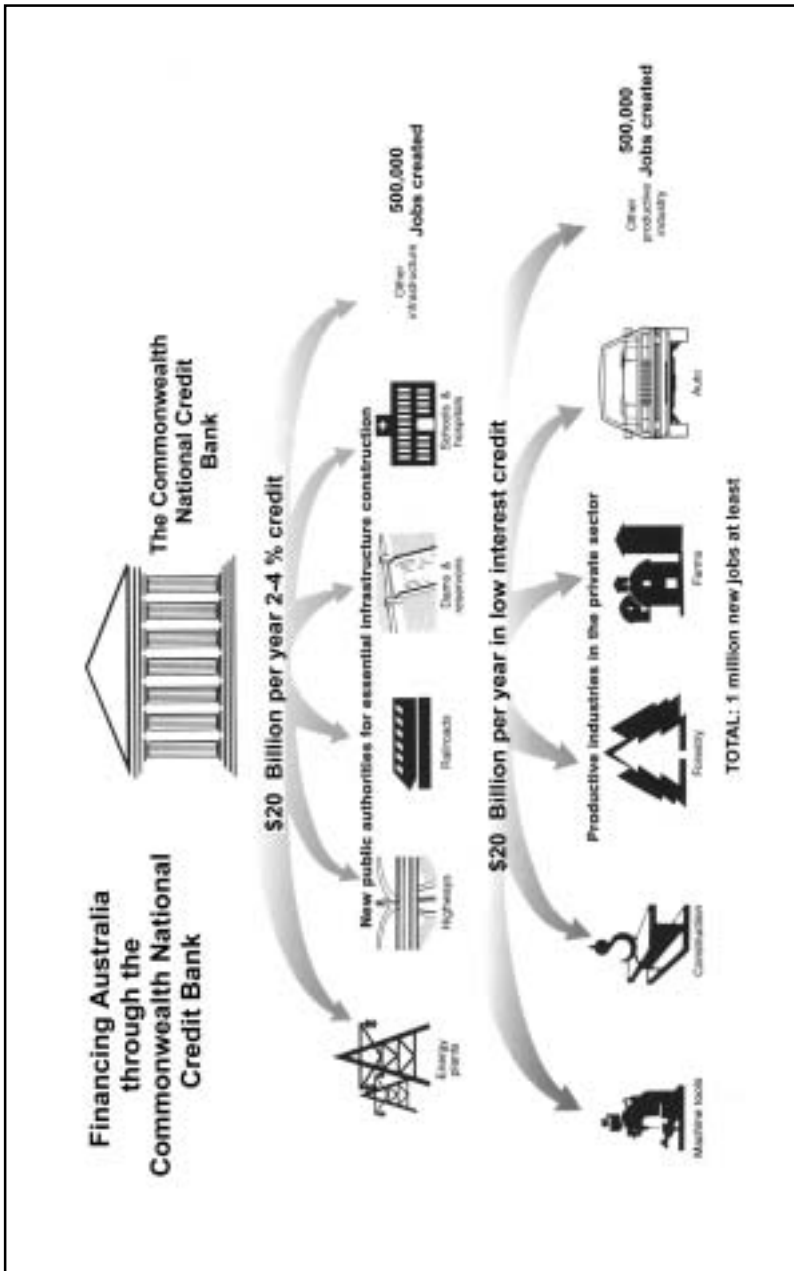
Financing Australia through the Commonwealth National Credit Bank

The Commonwealth National Credit Bank

$20 Billion per year 2-4 % credit

New public authorities for essential infrastructure construction

Energy plants

Highways

Railroads

Dams & reservoirs

Schools & hospitals

Other infrastructure

500,000 Jobs created

$20 Billion per year in low interest credit

Productive industries in the private sector

Machine tools

Construction

Forestry

Farms

Auto

Other productive industry

500,000 Jobs created

TOTAL: 1 million new jobs at least